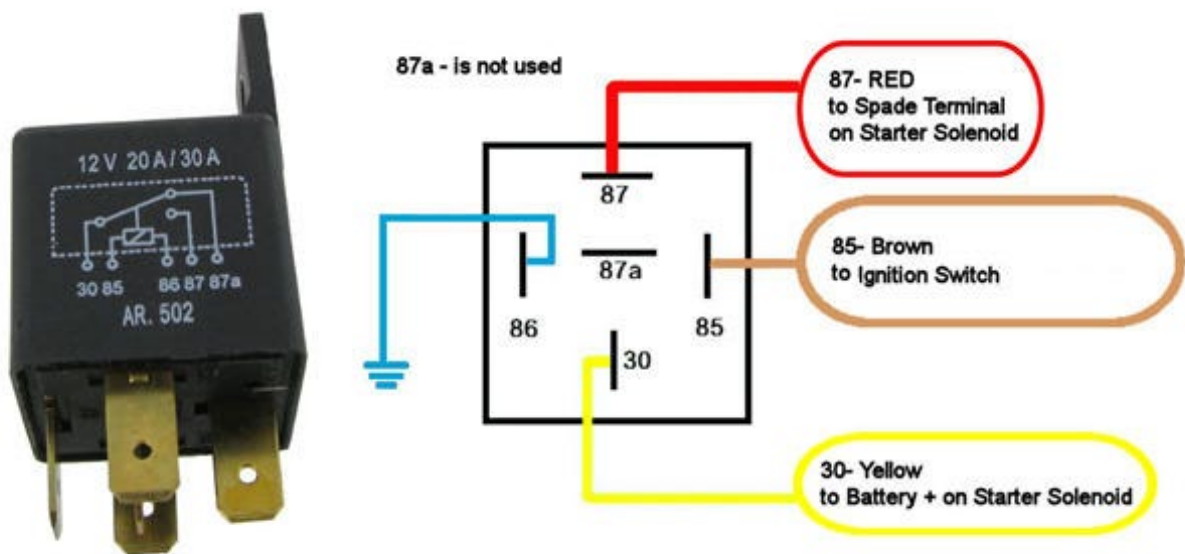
12 V 20 A / 30 A

30 85 86 87 87a

AR. 502

87a - is not used

87- RED
to Spade Terminal
on Starter Solenoid

87

87a

86

85

30

85- Brown
to Ignition Switch

30- Yellow
to Battery + on Starter Solenoid